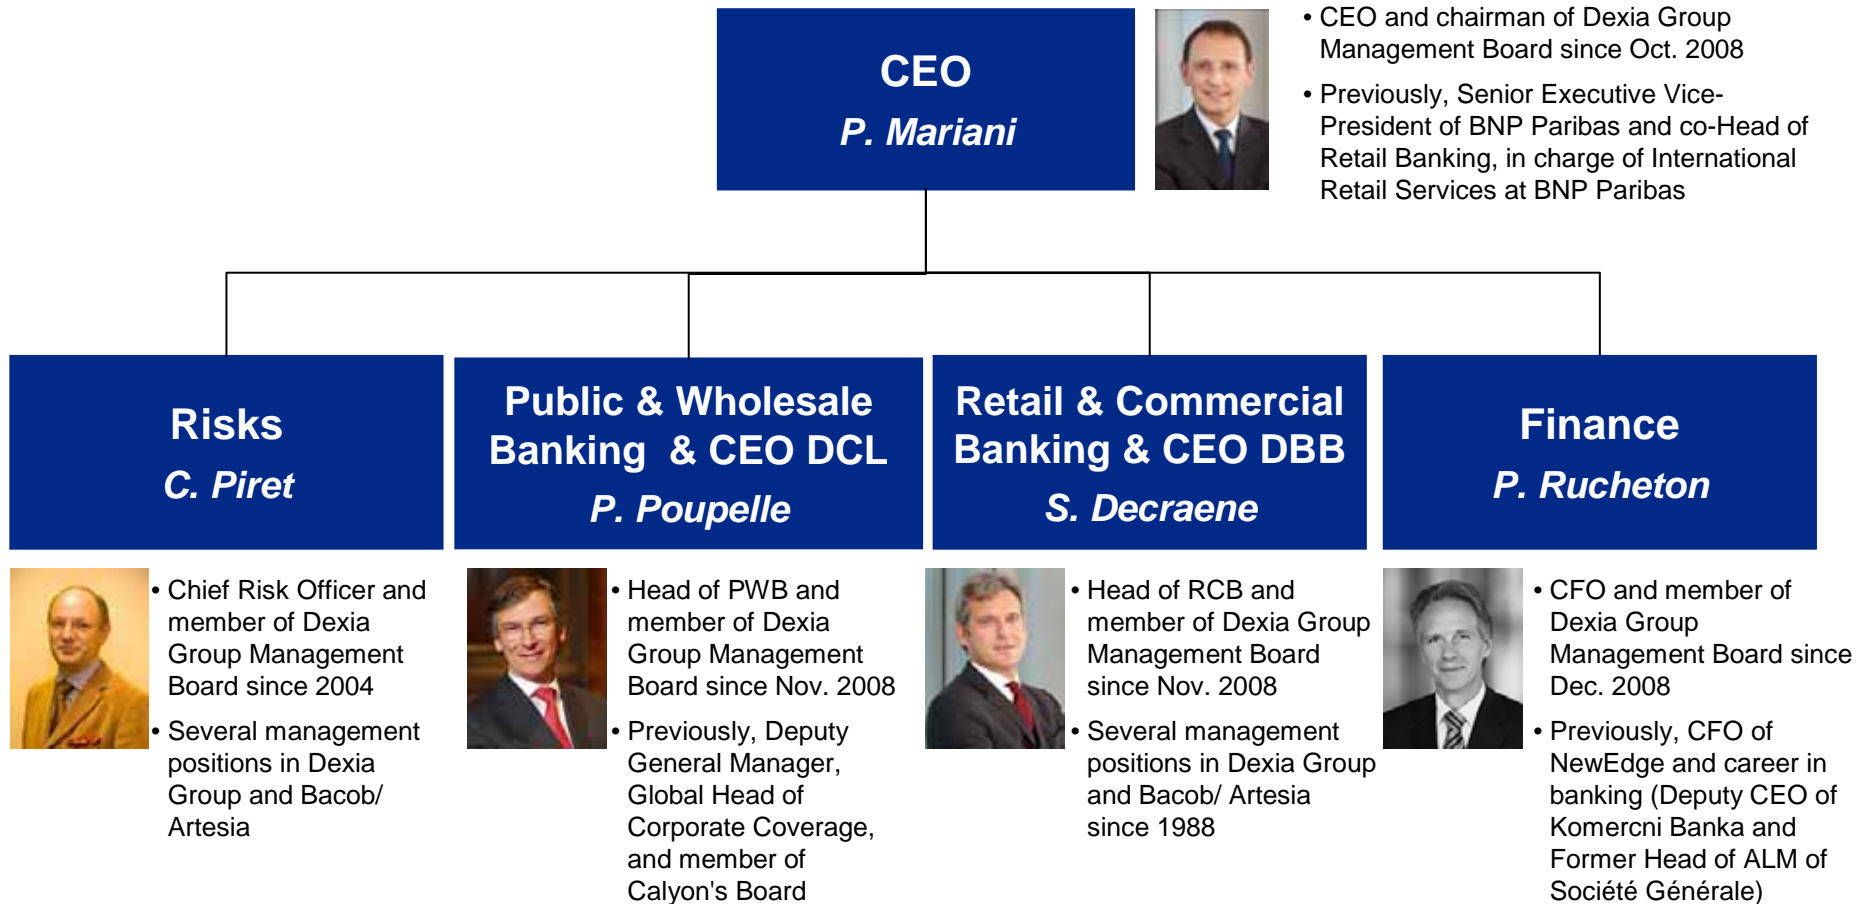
CEO
P. Mariani

• CEO and chairman of Dexia Group Management Board since Oct. 2008
• Previously, Senior Executive Vice-President of BNP Paribas and co-Head of Retail Banking, in charge of International Retail Services at BNP Paribas

Risks
C. Piret

• Chief Risk Officer and member of Dexia Group Management Board since 2004
• Several management positions in Dexia Group and Bacob/ Artesia

Public & Wholesale Banking & CEO DCL
P. Poupelle

• Head of PWB and member of Dexia Group Management Board since Nov. 2008
• Previously, Deputy General Manager, Global Head of Corporate Coverage, and member of Calyon's Board

Retail & Commercial Banking & CEO DBB
S. Decraene

• Head of RCB and member of Dexia Group Management Board since Nov. 2008
• Several management positions in Dexia Group and Bacob/ Artesia since 1988

Finance
P. Rucheton

• CFO and member of Dexia Group Management Board since Dec. 2008
• Previously, CFO of NewEdge and career in banking (Deputy CEO of Komercni Banka and Former Head of ALM of Société Générale)